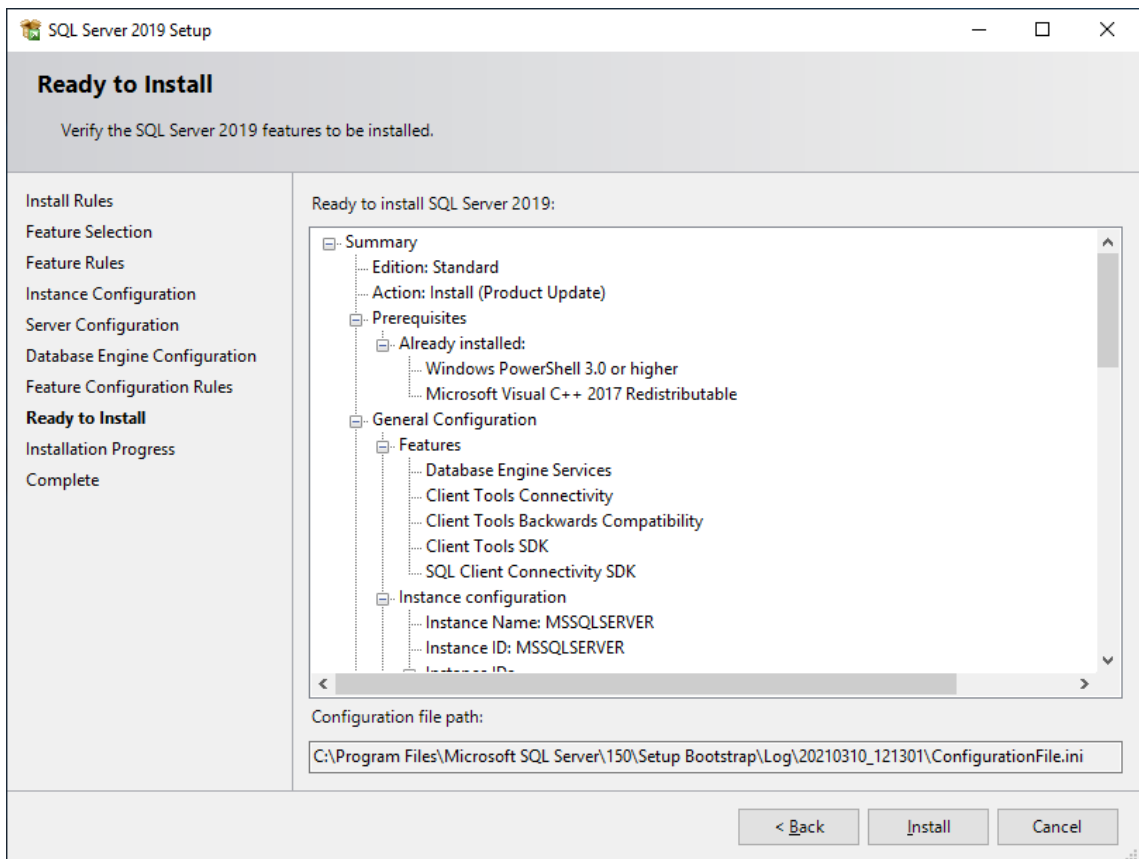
SQL Server 2019 Setup

Ready to Install

Verify the SQL Server 2019 features to be installed.

Install Rules
Feature Selection
Feature Rules
Instance Configuration
Server Configuration
Database Engine Configuration
Feature Configuration Rules
Ready to Install
Installation Progress
Complete

Ready to install SQL Server 2019:

Summary
Edition: Standard
Action: Install (Product Update)
Prerequisites
Already installed:
Windows PowerShell 3.0 or higher
Microsoft Visual C++ 2017 Redistributable
General Configuration
Features
Database Engine Services
Client Tools Connectivity
Client Tools Backwards Compatibility
Client Tools SDK
SQL Client Connectivity SDK
Instance configuration
Instance Name: MSSQLSERVER
Instance ID: MSSQLSERVER
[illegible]

Configuration file path:

C:\Program Files\Microsoft SQL Server\150\Setup Bootstrap\Log\20210310_121301\ConfigurationFile.ini

< Back
Install
Cancel